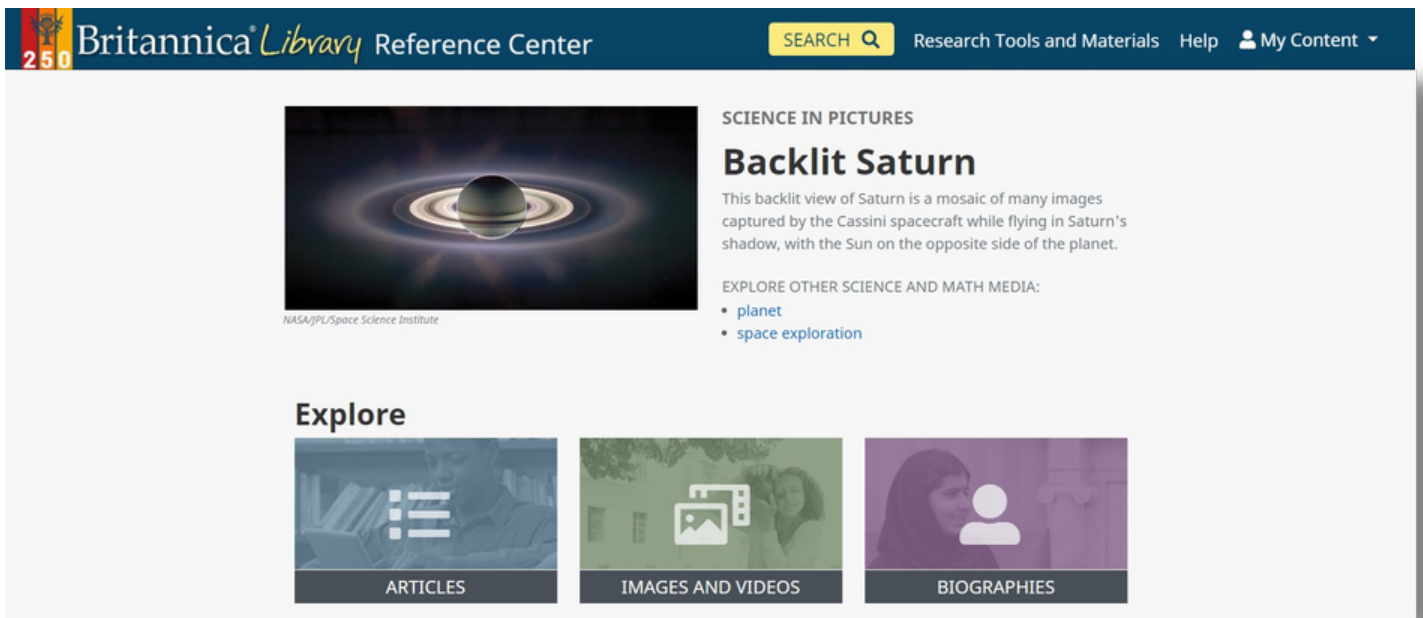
250 Britannica® Library Reference Center

SEARCH Research Tools and Materials Help My Content

NASA/JPL/Space Science Institute

SCIENCE IN PICTURES

Backlit Saturn

This backlit view of Saturn is a mosaic of many images captured by the Cassini spacecraft while flying in Saturn's shadow, with the Sun on the opposite side of the planet.

EXPLORE OTHER SCIENCE AND MATH MEDIA:

- planet
- space exploration

Explore

ARTICLES

IMAGES AND VIDEOS

BIOGRAPHIES